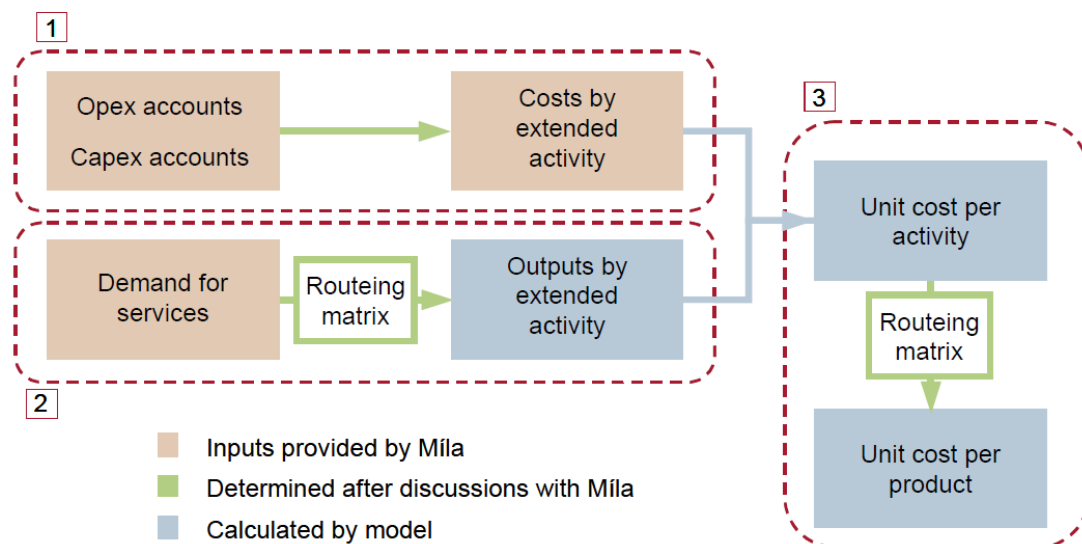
1

Opex accounts

Capex accounts

Costs by extended activity

Demand for services

Routeing matrix

Outputs by extended activity

2

3

Unit cost per activity

Routeing matrix

Unit cost per product

Inputs provided by Míla

Determined after discussions with Míla

Calculated by model